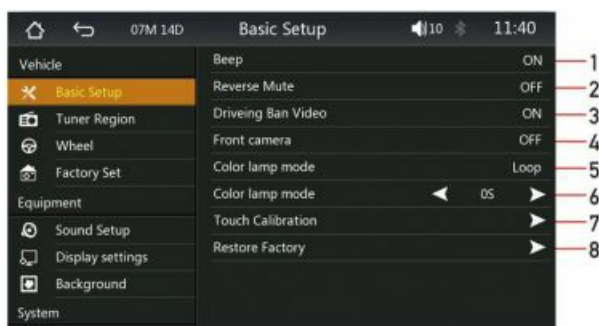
07M 14D
Basic Setup
10
11:40

Vehicle
Basic Setup
Tuner Region
Wheel
Factory Set
Equipment
Sound Setup
Display settings
Background
System

| | |
|---|---|
| Beep | ON |
| Reverse Mute | OFF |
| Driveing Ban Video | ON |
| Front camera | OFF |
| Color lamp mode | Loop |
| Color lamp mode | 0S |
| Touch Calibration | |
| Restore Factory | |

1
2
3
4
5
6
7
8